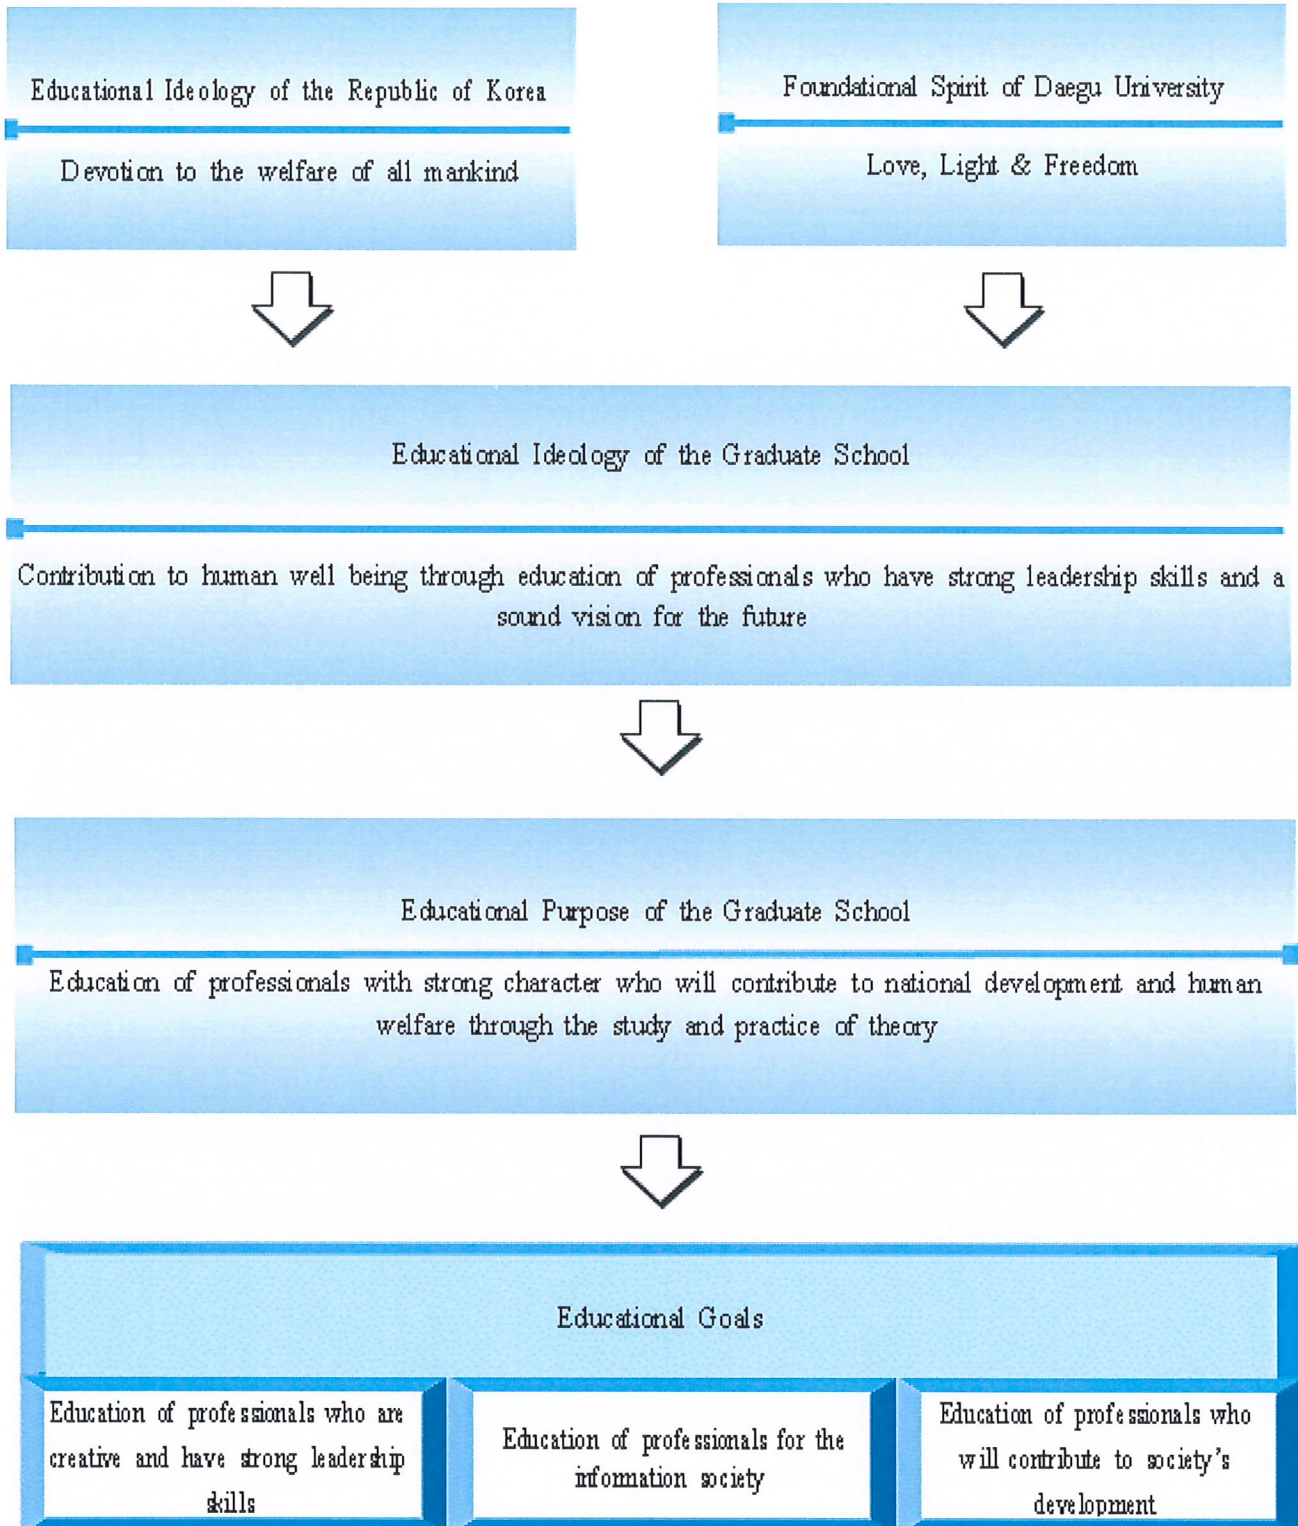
Educational Ideology of the Republic of Korea

Devotion to the welfare of all mankind

Foundational Spirit of Daegu University

Love, Light & Freedom

Educational Ideology of the Graduate School

Contribution to human well being through education of professionals who have strong leadership skills and a sound vision for the future

Educational Purpose of the Graduate School

Education of professionals with strong character who will contribute to national development and human welfare through the study and practice of theory

Educational Goals

Education of professionals who are creative and have strong leadership skills

Education of professionals for the information society

Education of professionals who will contribute to society's development